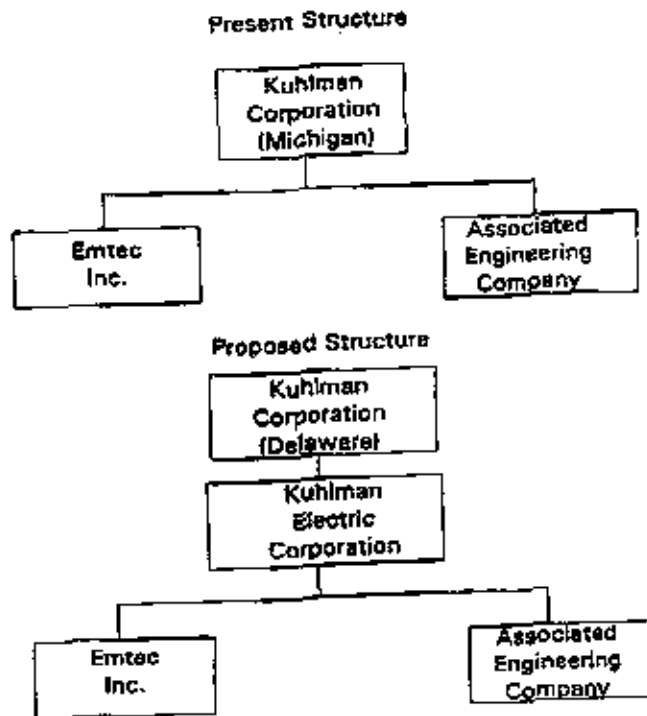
Present Structure

Kuhlman Corporation (Michigan)

Emtec Inc.

Associated Engineering Company

Proposed Structure

Kuhlman Corporation (Delaware)

Kuhlman Electric Corporation

Emtec Inc.

Associated Engineering Company